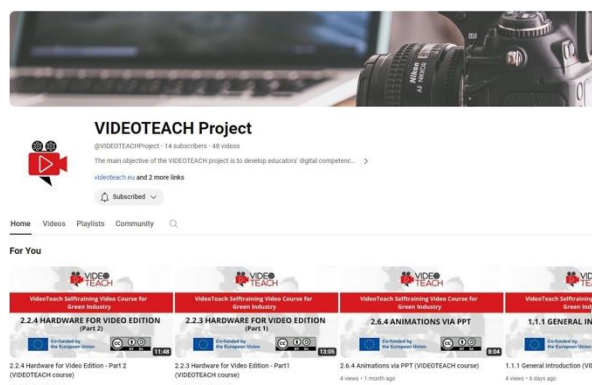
Nikon

VIDEOTEACH Project

@VIDEOTEACHProject · 14 subscribers · 48 videos

The main objective of the VIDEOTEACH project is to develop educators' digital competenc... >

videoteach.eu and 2 more links

Subscribed

Home Videos Playlists Community

For You

VIDEO TEACH

VideoTeach Selftraining Video Course for Green Industry

2.2.4 HARDWARE FOR VIDEO EDITION (Part 2)

Co-funded by the European Union

11:48

2.2.4 Hardware for Video Edition - Part 2 (VIDEOTEACH course)

VIDEO TEACH

VideoTeach Selftraining Video Course for Green Industry

2.2.3 HARDWARE FOR VIDEO EDITION (Part 1)

Co-funded by the European Union

13:05

2.2.3 Hardware for Video Edition - Part1 (VIDEOTEACH course)

VIDEO TEACH

VideoTeach Selftraining Video Course for Green Industry

2.6.4 ANIMATIONS VIA PPT

Co-funded by the European Union

8:04

2.6.4 Animations via PPT (VIDEOTEACH course)

4 views · 1 month ago

VIDEO TEACH

VideoTeach Selftraining Video Course for Green Industry

1.1.1 GENERAL IN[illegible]

Co-funded by the European Union

1.1.1 General Introduction (VI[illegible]

4 views · 6 days ago